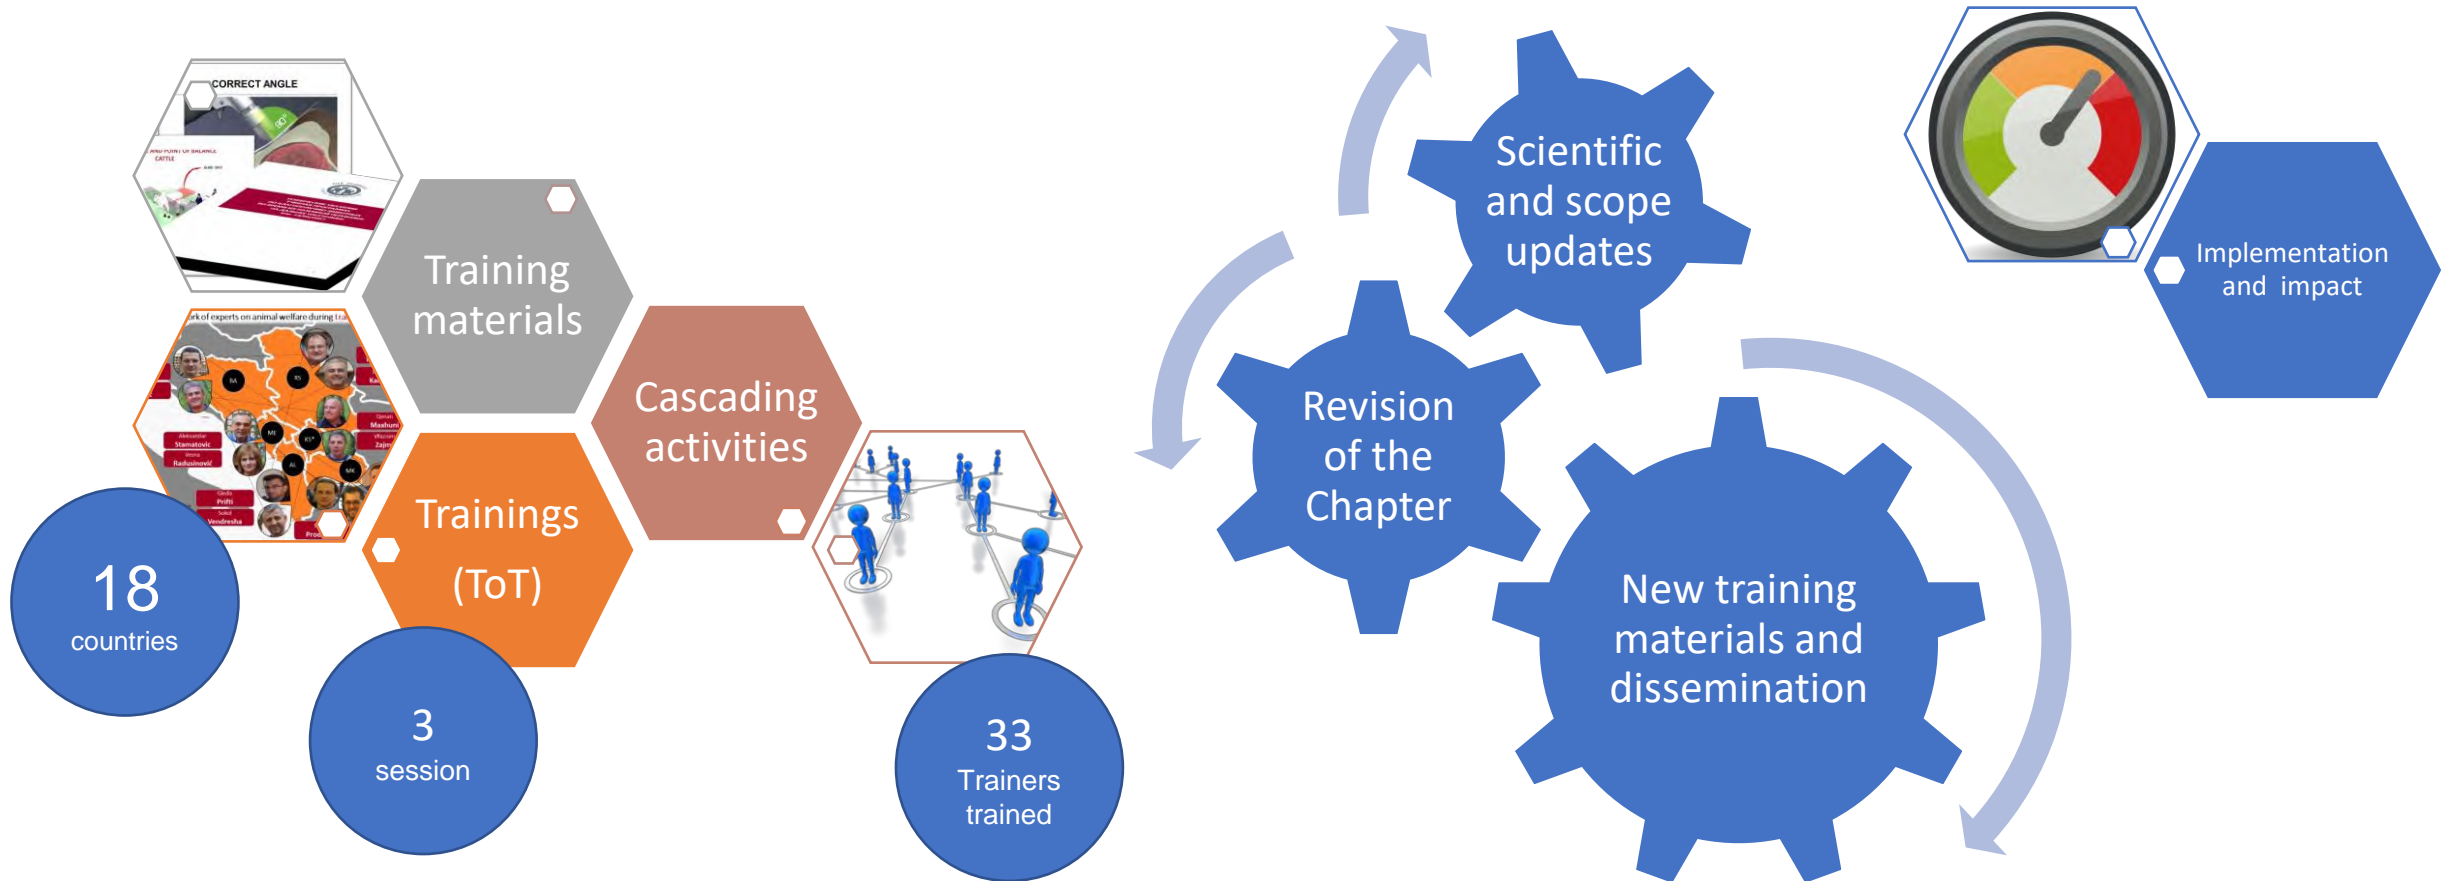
CORRECT ANGLE

Training materials

Cascading activities

Trainings (ToT)

18 countries

3 session

33 Trainers trained

Scientific and scope updates

Revision of the Chapter

New training materials and dissemination

Implementation and impact